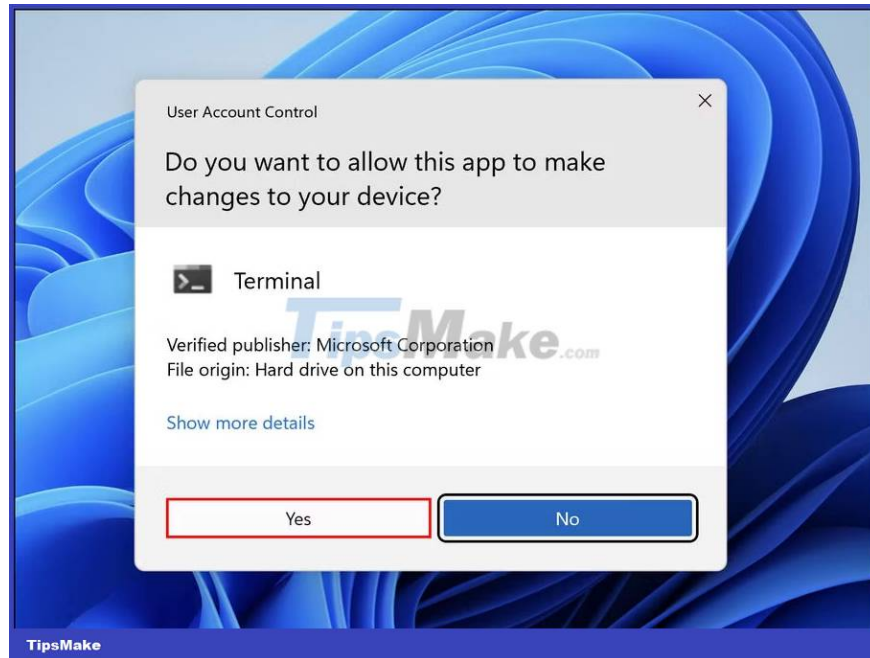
User Account Control

×

Do you want to allow this app to make changes to your device?

Terminal

TipsMake.com

Verified publisher: Microsoft Corporation
File origin: Hard drive on this computer

Show more details

Yes

No

TipsMake